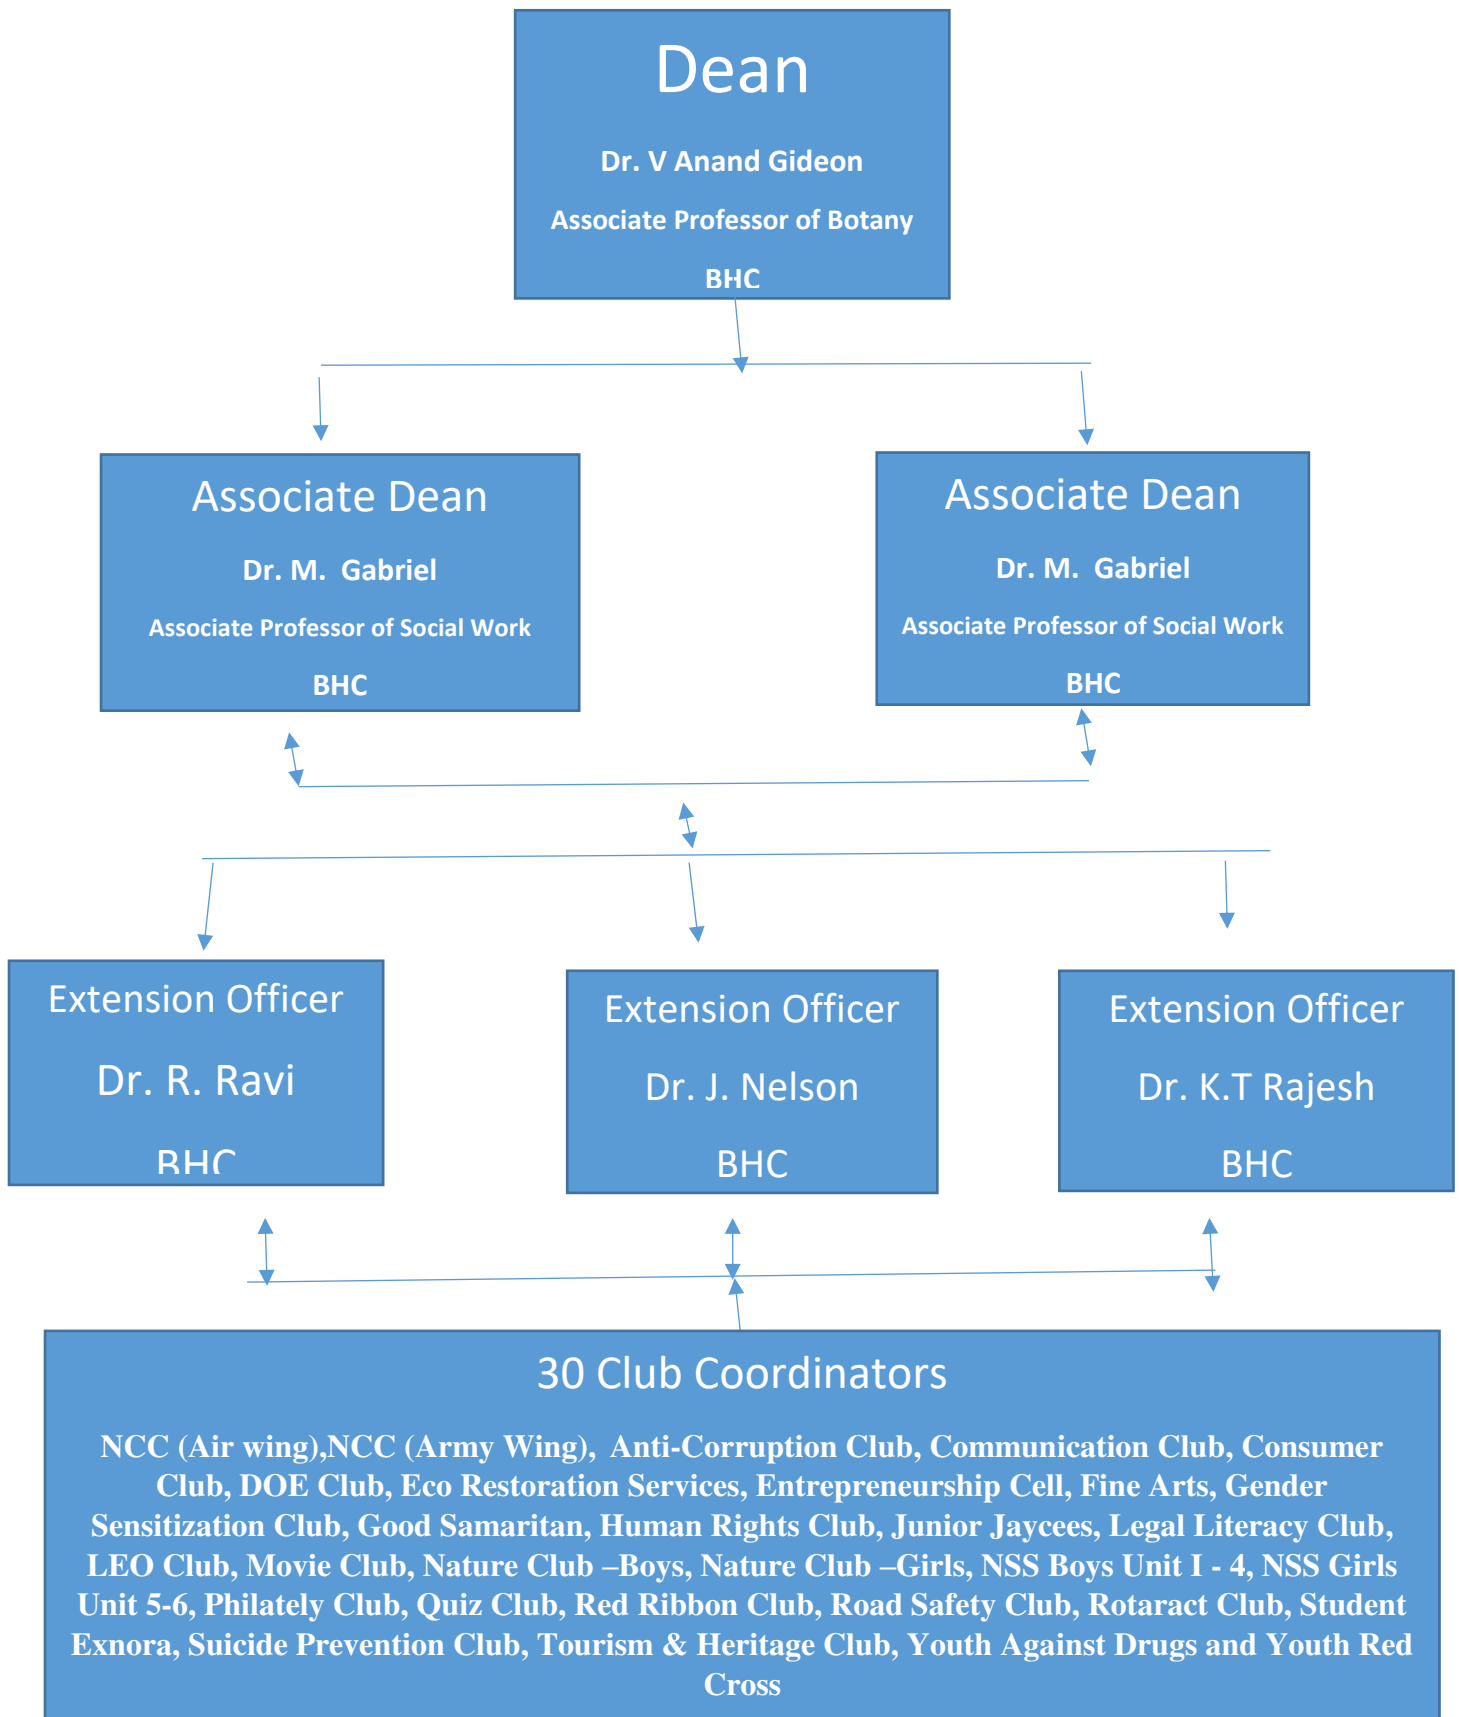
Dean

Dr. V Anand Gideon

Associate Professor of Botany

BHC

Associate Dean

Dr. M. Gabriel

Associate Professor of Social Work

BHC

Associate Dean

Dr. M. Gabriel

Associate Professor of Social Work

BHC

Extension Officer

Dr. R. Ravi

BHC

Extension Officer

Dr. J. Nelson

BHC

Extension Officer

Dr. K.T Rajesh

BHC

30 Club Coordinators

NCC (Air wing),NCC (Army Wing), Anti-Corruption Club, Communication Club, Consumer Club, DOE Club, Eco Restoration Services, Entrepreneurship Cell, Fine Arts, Gender Sensitization Club, Good Samaritan, Human Rights Club, Junior Jaycees, Legal Literacy Club, LEO Club, Movie Club, Nature Club –Boys, Nature Club –Girls, NSS Boys Unit I - 4, NSS Girls Unit 5-6, Philately Club, Quiz Club, Red Ribbon Club, Road Safety Club, Rotaract Club, Student Exnora, Suicide Prevention Club, Tourism & Heritage Club, Youth Against Drugs and Youth Red Cross